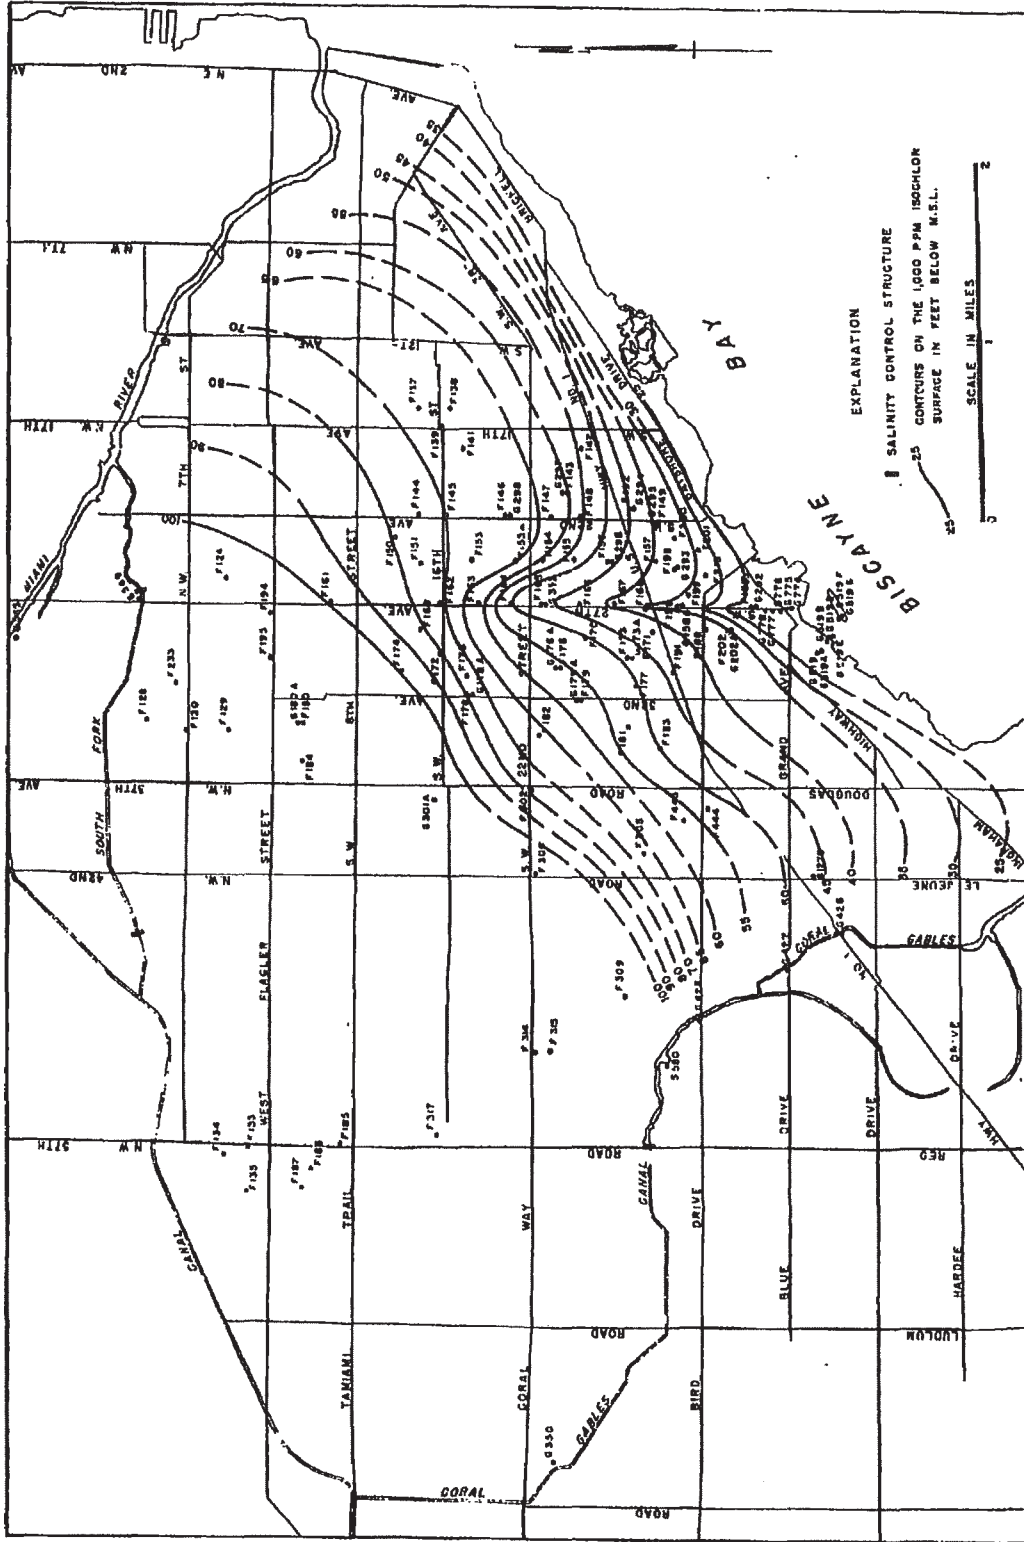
EXPLANATION

SALINITY CONTROL STRUCTURE

25 CONTOURS ON THE 1,000 PPM ISOCHLOR SURFACE IN FEET BELOW M.S.L.

SCALE IN MILES
0 1 2

BISCAYNE BAY

MIAMI RIVER
SOUTH FORK
CANAL
CORAL GABLES CANAL
N E 2ND AVE
N W 7TH AVE
N.W. 17TH AVE
N.W. 27TH AVE
N.W. 42ND AVE
N W 57TH AVE
S.W. 12TH AVE
S.W. 17TH AVE
S.W. 22ND AVE
S.W. 32ND AVE
N.W. 7TH ST
16TH ST
W. FLAGLER STREET
S.W. 8TH STREET
TAMIAMI TRAIL
CORAL WAY
S.W. 22ND STREET
BIRD DRIVE
BLUE DRIVE
DR.
HARDEE DRIVE
BRICKELL AVE
S DRIVE
U.S. HWY NO. 1
U.S. 1
DOUGLAS ROAD
RED ROAD
LUDLUM ROAD
LE JEUNE ROAD
GRAND AVE
HIGHWAY
DIXIE HWY
CORAL GABLES
HOMESTEAD
CORAL ROAD

100 90 80 70 65 60 55 50 45 40 35 30 25

F117 F138 F139 F141 F143 F144 F145 F146 F147 F150 F151 F153 F155 F157 F160 F161 F162 F163 F164 F172 F173 F174 F175 F176 F177 F181 F182 F183 F184 F185 F187 F188 F193 F194 F198 F202 F208 F233 F128 F129 F130 F124 F134 F135 F153 F309 F315 F316 F317 F305 F306 F427 G298 G301A G350 S580 S182A S180 S175 S176 S220